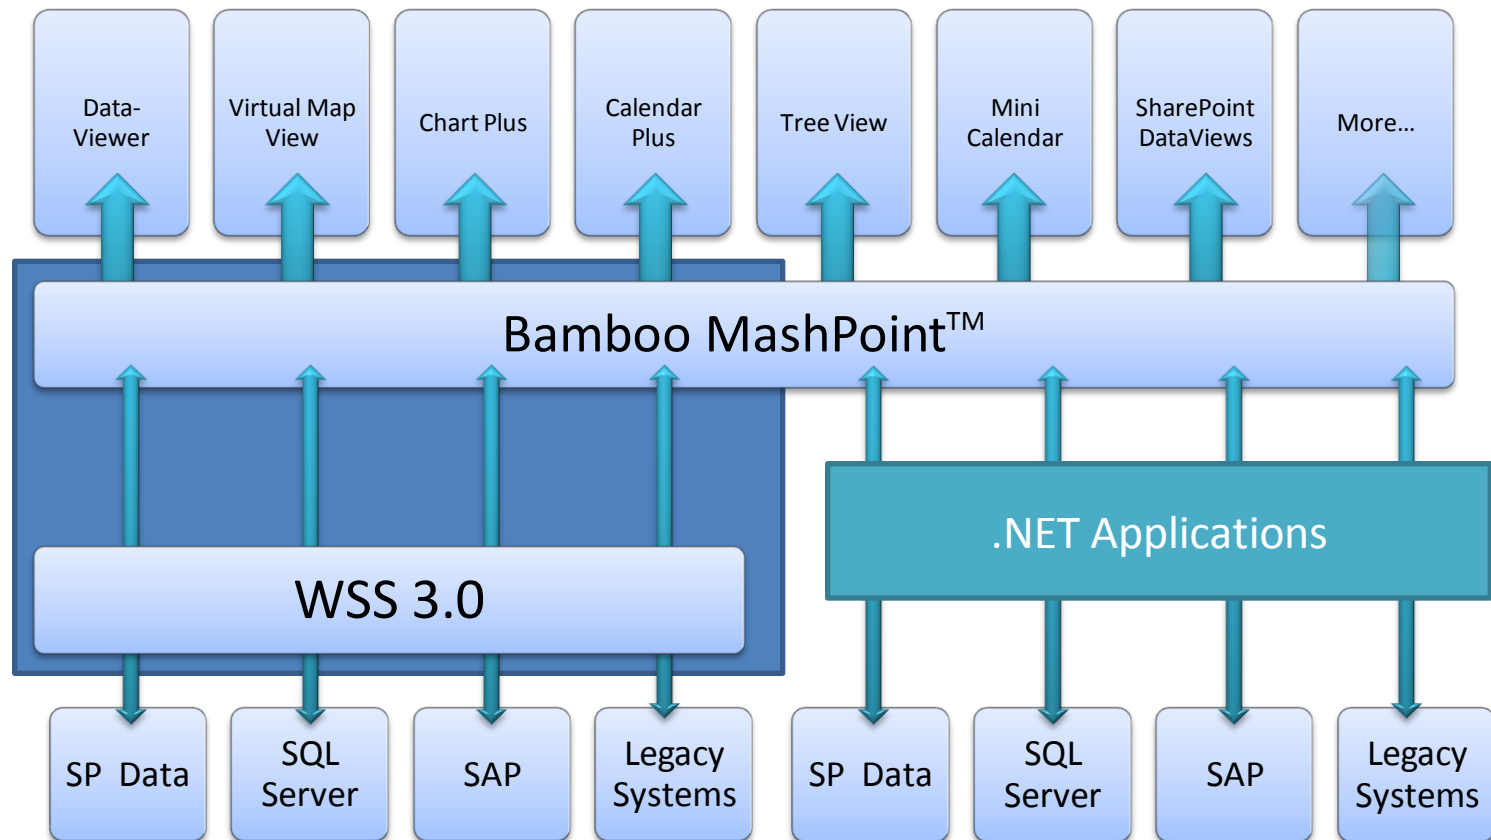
Data-Viewer

Virtual Map View

Chart Plus

Calendar Plus

Tree View

Mini Calendar

SharePoint DataViews

More...

Bamboo MashPoint™

WSS 3.0

.NET Applications

SP Data

SQL Server

SAP

Legacy Systems

SP Data

SQL Server

SAP

Legacy Systems